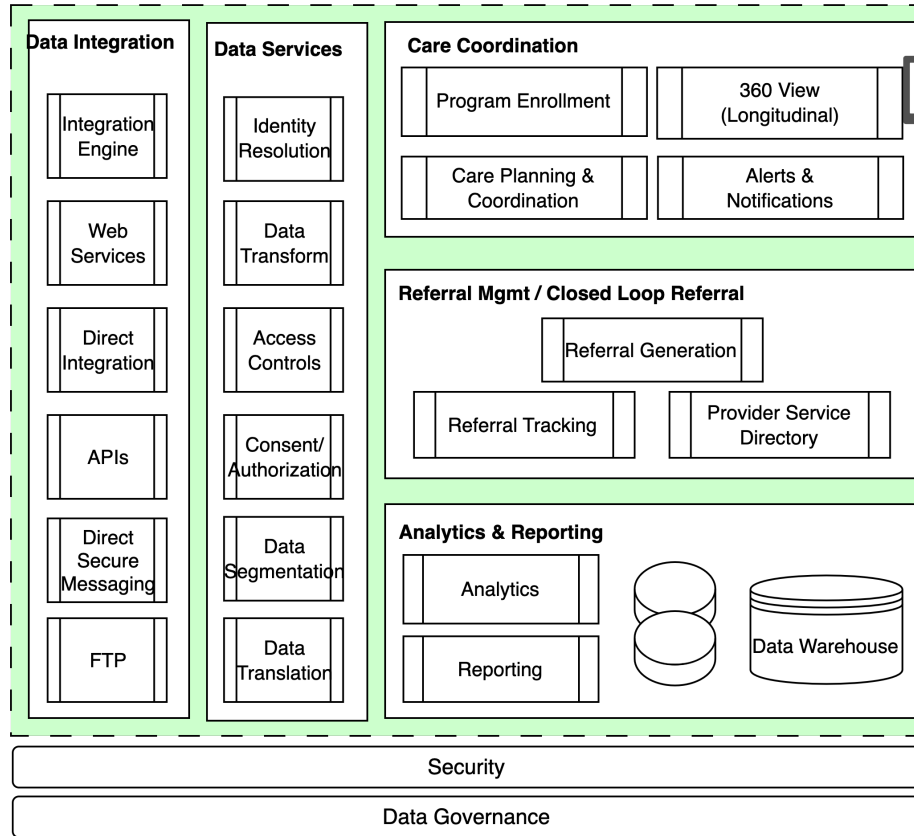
Data Integration

Integration Engine

Web Services

Direct Integration

APIs

Direct Secure Messaging

FTP

Data Services

Identity Resolution

Data Transform

Access Controls

Consent/ Authorization

Data Segmentation

Data Translation

Care Coordination

Program Enrollment

360 View (Longitudinal)

Care Planning & Coordination

Alerts & Notifications

Referral Mgmt / Closed Loop Referral

Referral Generation

Referral Tracking

Provider Service Directory

Analytics & Reporting

Analytics

Reporting

Data Warehouse

Security

Data Governance